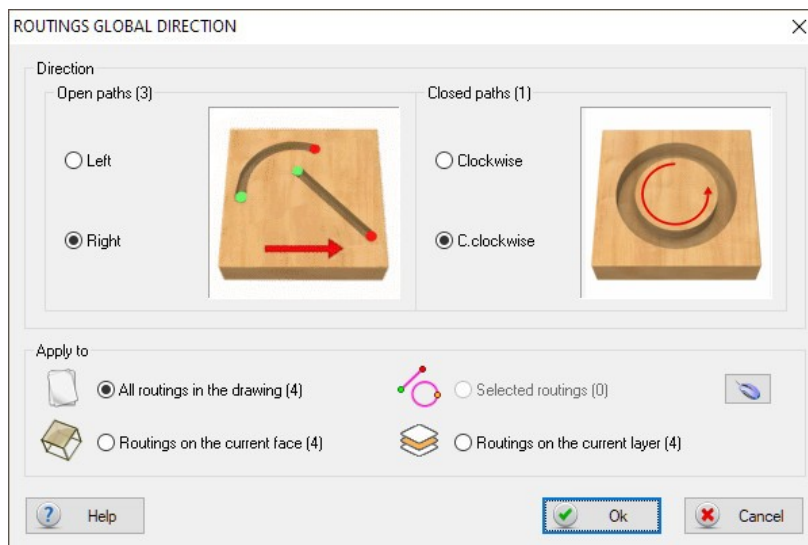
ROUTINGS GLOBAL DIRECTION

Direction

Open paths (3)

Left

Right

Closed paths (1)

Clockwise

C.clockwise

Apply to

All routings in the drawing (4)

Selected routings (0)

Routings on the current face (4)

Routings on the current layer (4)

Help

Ok

Cancel